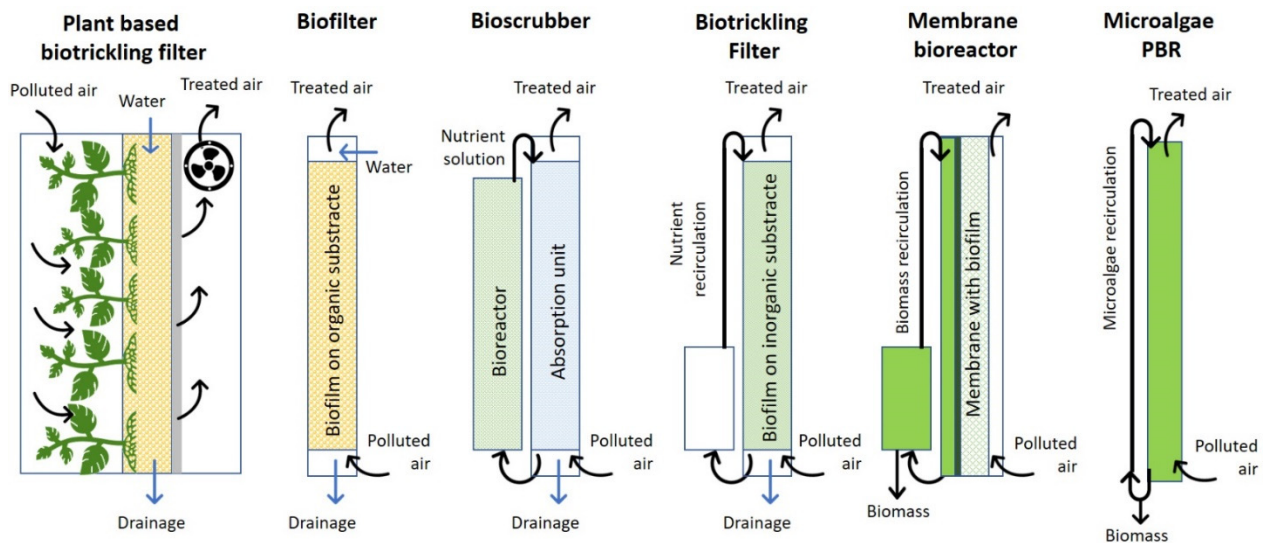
Plant based biotrickling filter

Polluted air
Water
Treated air
Drainage

Biofilter

Treated air
Water
Biofilm on organic substracte
Polluted air
Drainage

Bioscrubber

Treated air
Nutrient solution
Bioreactor
Absorption unit
Polluted air
Drainage

Biotrickling Filter

Treated air
Nutrient recirculation
Biofilm on inorganic substracte
Polluted air
Drainage

Membrane bioreactor

Treated air
Biomass recirculation
Membrane with biofilm
Polluted air
Biomass

Microalgae PBR

Treated air
Microalgae recirculation
Polluted air
Biomass